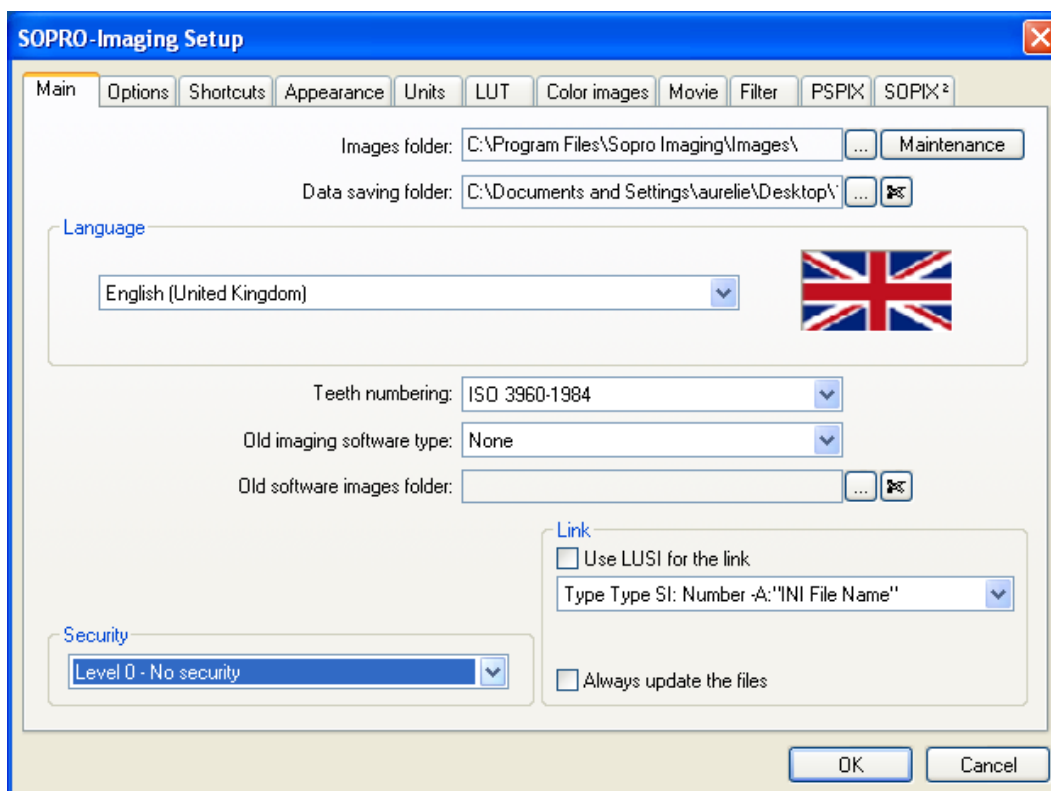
SOPRO-Imaging Setup

Main | Options | Shortcuts | Appearance | Units | LUT | Color images | Movie | Filter | PSPIX | SOPIX²

Images folder: C:\Program Files\Sopro Imaging\Images\ ... Maintenance

Data saving folder: C:\Documents and Settings\aurelie\Desktop\ ...

Language

English (United Kingdom)

Teeth numbering: ISO 3960-1984

Old imaging software type: None

Old software images folder: ...

Link

Use LUSI for the link

Type Type SI: Number -A:"INI File Name"

Always update the files

Security

Level 0 - No security

OK

Cancel